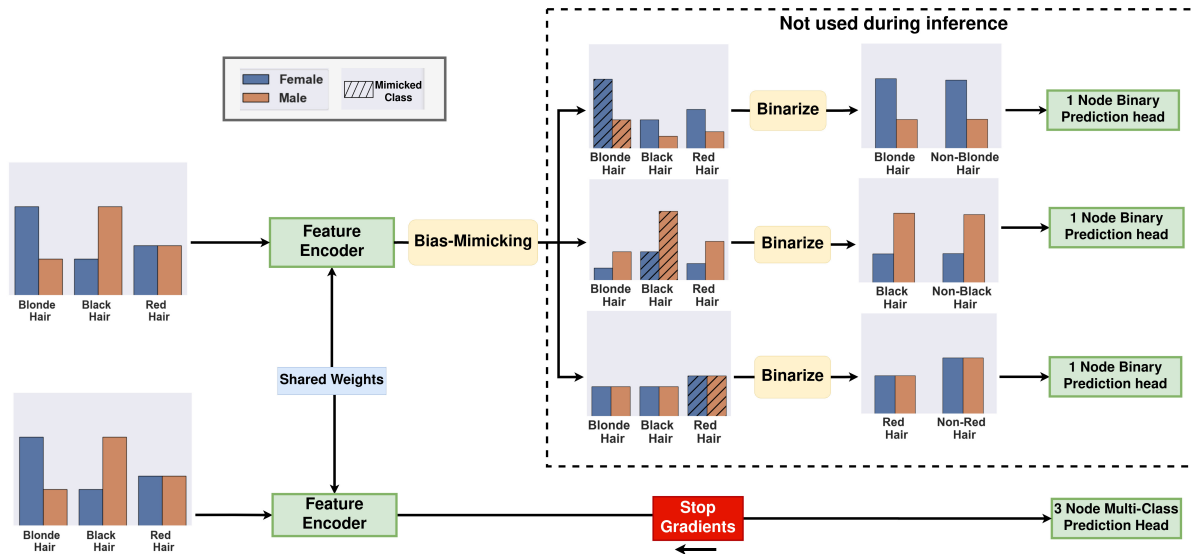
Female
Male
Mimicked Class

Not used during inference

Blonde Hair
Black Hair
Red Hair

Feature Encoder

Bias-Mimicking

Blonde Hair
Black Hair
Red Hair

Binarize

Blonde Hair
Non-Blonde Hair

1 Node Binary Prediction head

Blonde Hair
Black Hair
Red Hair

Binarize

Black Hair
Non-Black Hair

1 Node Binary Prediction head

Shared Weights

Blonde Hair
Black Hair
Red Hair

Binarize

Red Hair
Non-Red Hair

1 Node Binary Prediction head

Blonde Hair
Black Hair
Red Hair

Feature Encoder

Stop Gradients

3 Node Multi-Class Prediction Head